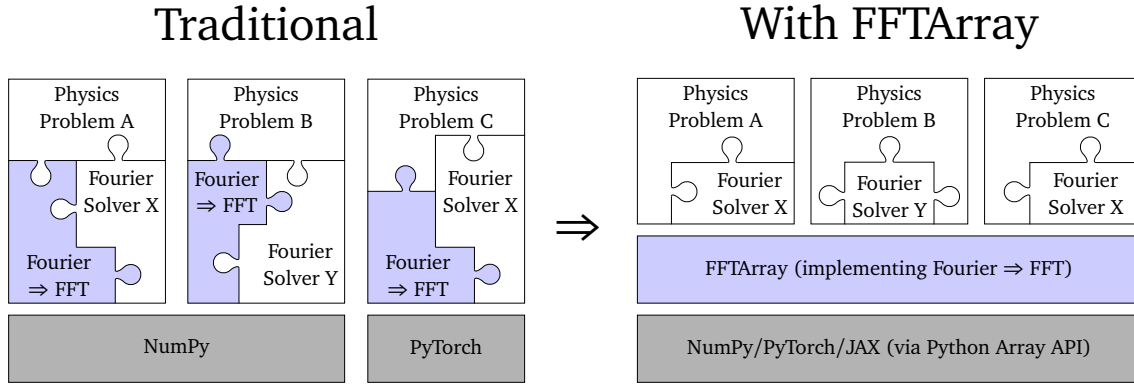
Traditional

Physics Problem A

Fourier Solver X

Fourier $\Rightarrow$ FFT

Physics Problem B

Fourier $\Rightarrow$ FFT

Fourier Solver Y

Physics Problem C

Fourier Solver X

Fourier $\Rightarrow$ FFT

NumPy

PyTorch

$\Rightarrow$

With FFTArray

Physics Problem A

Fourier Solver X

Physics Problem B

Fourier Solver Y

Physics Problem C

Fourier Solver X

FFTArray (implementing Fourier $\Rightarrow$ FFT)

NumPy/PyTorch/JAX (via Python Array API)